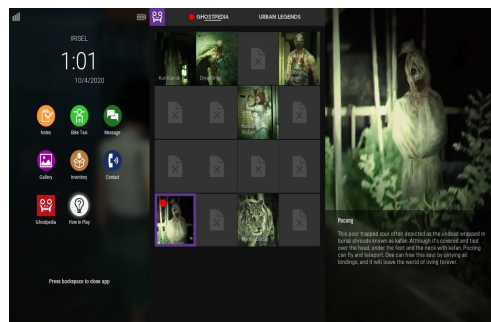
IRISEL

1:01

10/4/2020

Notes
Bike Taxi
Message
Gallery
Inventory
Contact
Ghostpedia
How to Play

Press backspace to close app

GHOSTPEDIA
URBAN LEGENDS

Kuntilanak
Orang Bati

Pocong

This poor trapped soul often depicted as the undead wrapped in burial shrouds known as kafan. Although it's covered and tied over the head, under the feet and the neck with kafan, Pocong can fly and teleport. One can free this soul by untying all bindings, and it will leave the world of living forever.